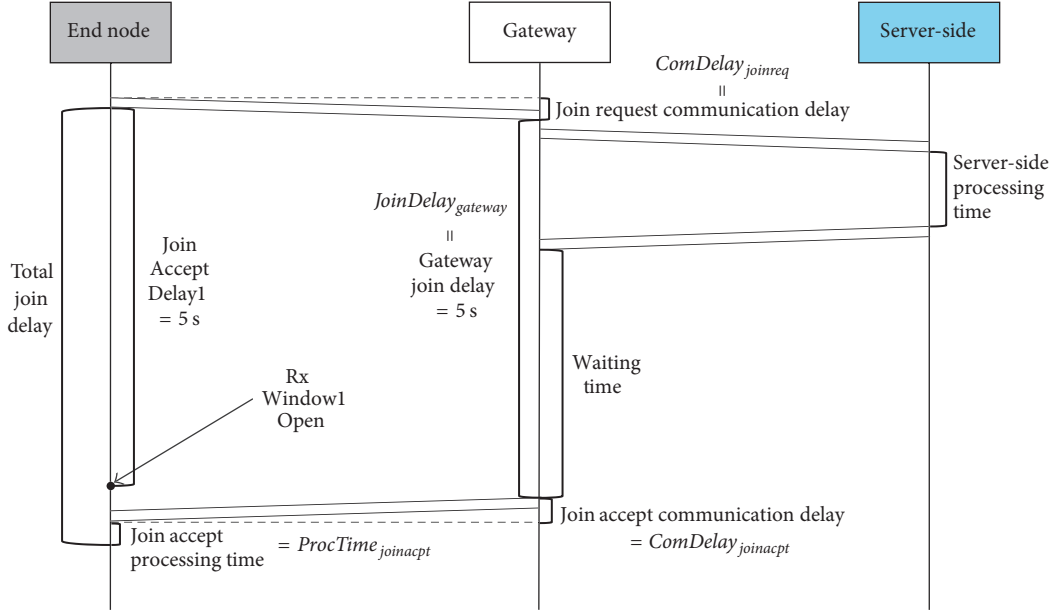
End node

Gateway

Server-side

$ComDelay_{joinreq}$

$=$

Join request communication delay

Server-side processing time

$JoinDelay_{gateway}$

$=$

Gateway join delay = 5 s

Total join delay

Join Accept Delay1 = 5 s

Waiting time

Rx Window1 Open

Join accept communication delay = $ComDelay_{joinacpt}$

Join accept processing time = $ProcTime_{joinacpt}$